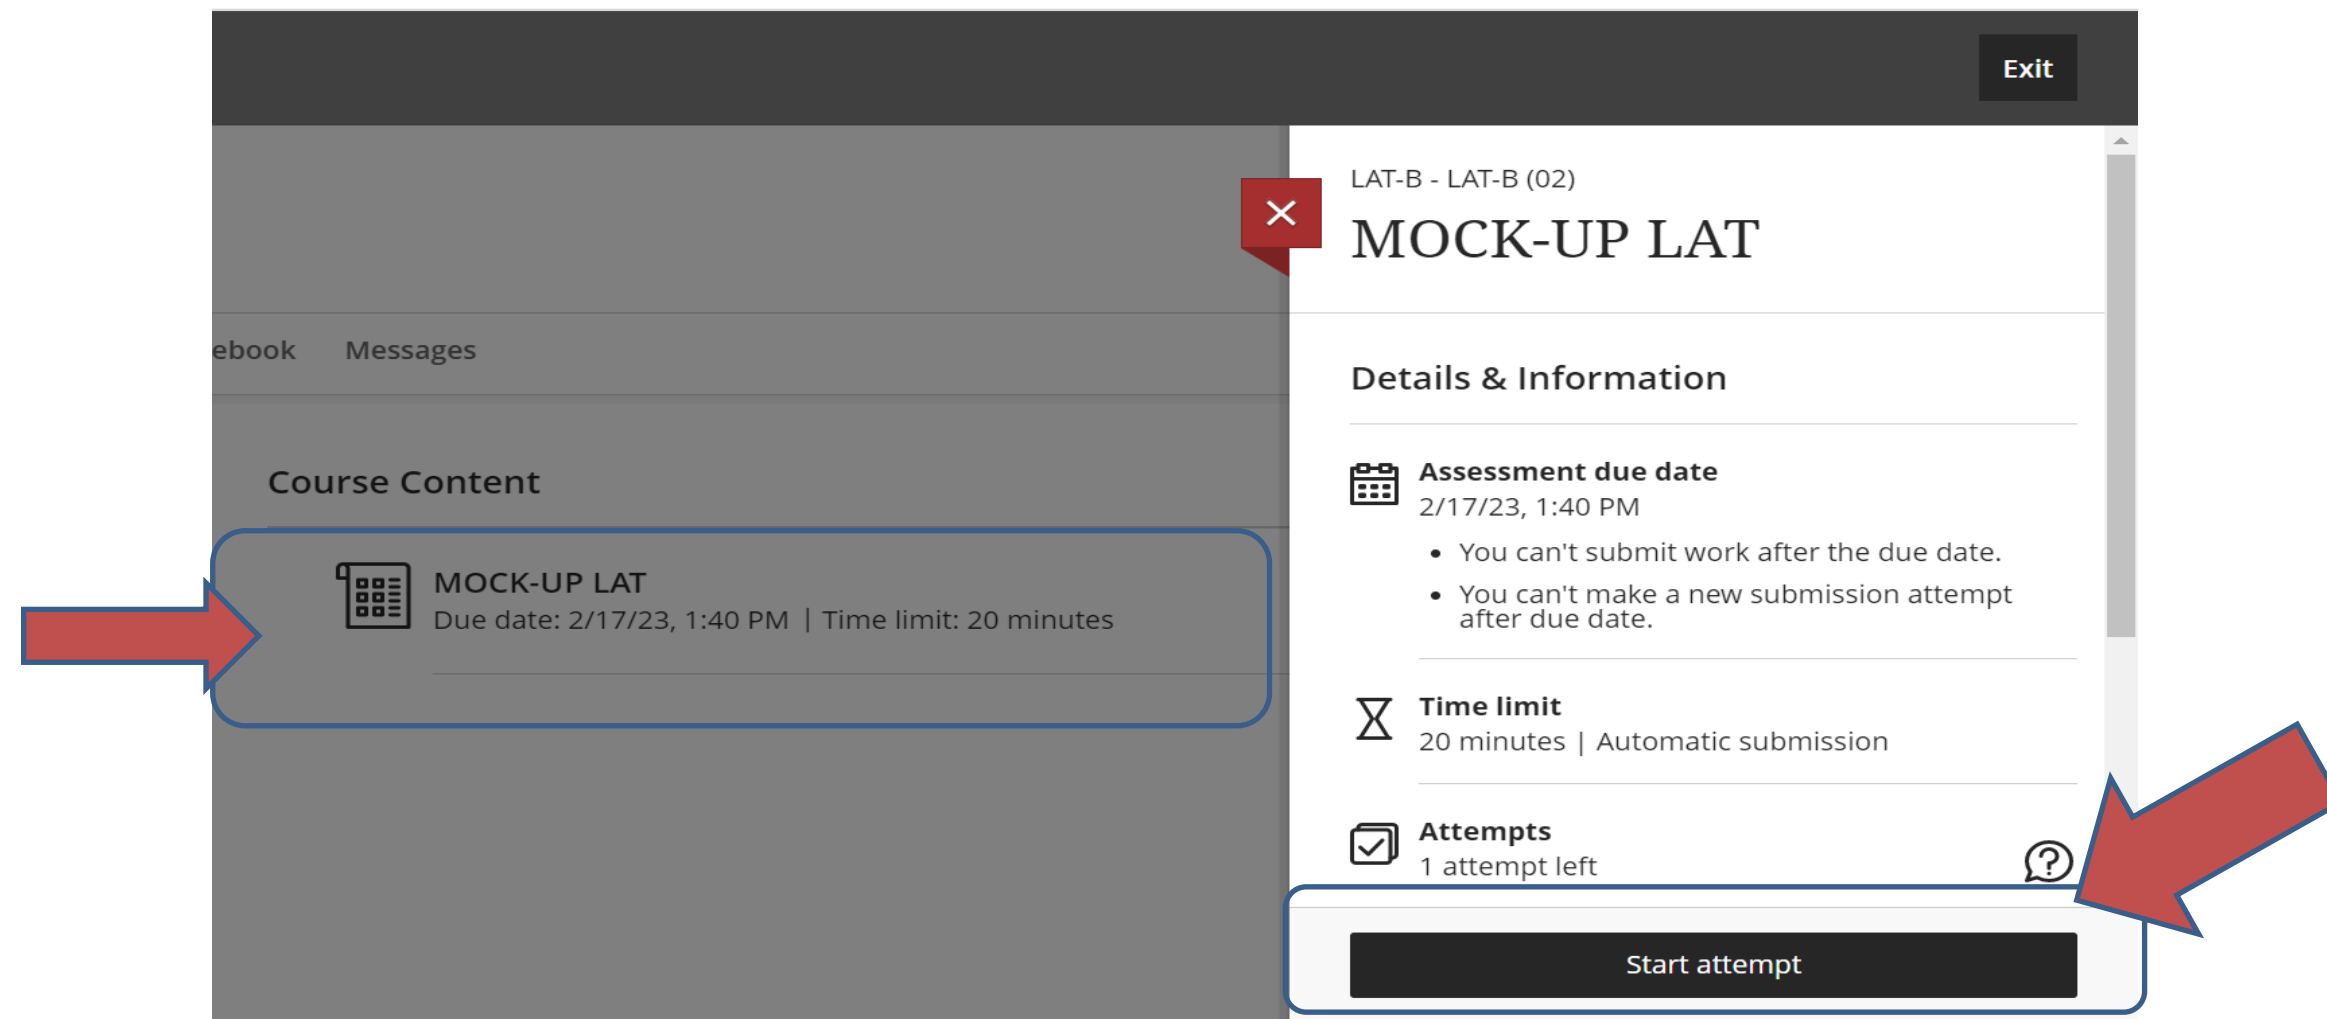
Exit

ebook Messages

Course Content

MOCK-UP LAT
Due date: 2/17/23, 1:40 PM | Time limit: 20 minutes

LAT-B - LAT-B (02)

MOCK-UP LAT

Details & Information

Assessment due date
2/17/23, 1:40 PM

- You can't submit work after the due date.
- You can't make a new submission attempt after due date.

Time limit
20 minutes | Automatic submission

Attempts
1 attempt left

Start attempt